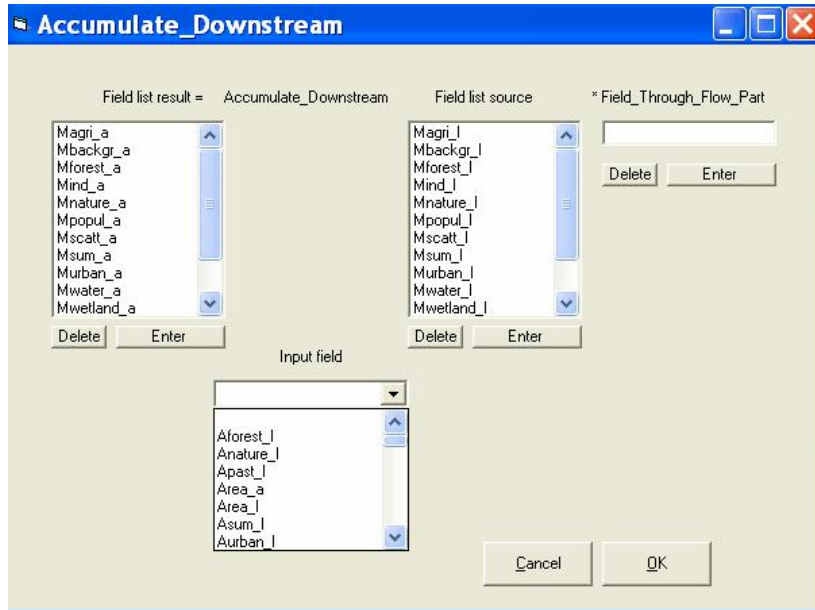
Accumulate_Downstream

Field list result = Accumulate_Downstream

Magri_a
Mbackgr_a
Mforest_a
Mind_a
Mnature_a
Mpopul_a
Mscatt_a
Msum_a
Murban_a
Mwater_a
Mwetland_a

Delete Enter

Field list source

Magri_l
Mbackgr_l
Mforest_l
Mind_l
Mnature_l
Mpopul_l
Mscatt_l
Msum_l
Murban_l
Mwater_l
Mwetland_l

Delete Enter

* Field_Through_Flow_Part

Delete Enter

Input field

Aforest_l
Anature_l
Apast_l
Area_a
Area_l
Asum_l
Aurban_l

Cancel OK